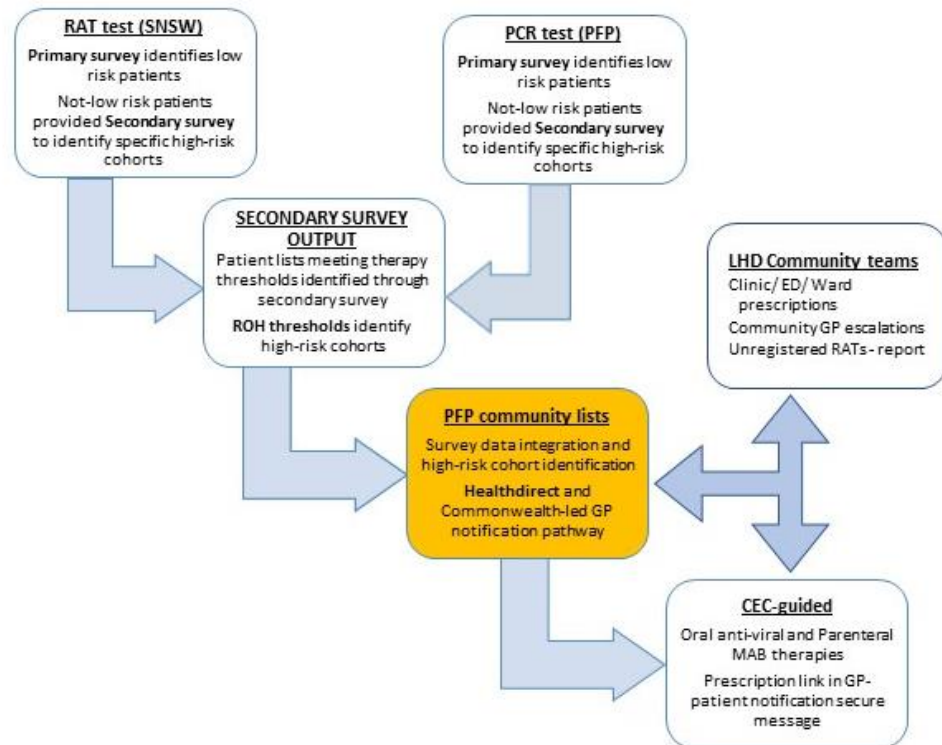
RAT test (SNSW)

Primary survey identifies low risk patients

Not-low risk patients provided Secondary survey to identify specific high-risk cohorts

PCR test (PFP)

Primary survey identifies low risk patients

Not-low risk patients provided Secondary survey to identify specific high-risk cohorts

SECONDARY SURVEY OUTPUT

Patient lists meeting therapy thresholds identified through secondary survey

ROH thresholds identify high-risk cohorts

LHD Community teams

Clinic/ ED/ Ward prescriptions

Community GP escalations

Unregistered RATs - report

PFP community lists

Survey data integration and high-risk cohort identification

Healthdirect and Commonwealth-led GP notification pathway

CEC-guided

Oral anti-viral and Parenteral MAB therapies

Prescription link in GP-patient notification secure message